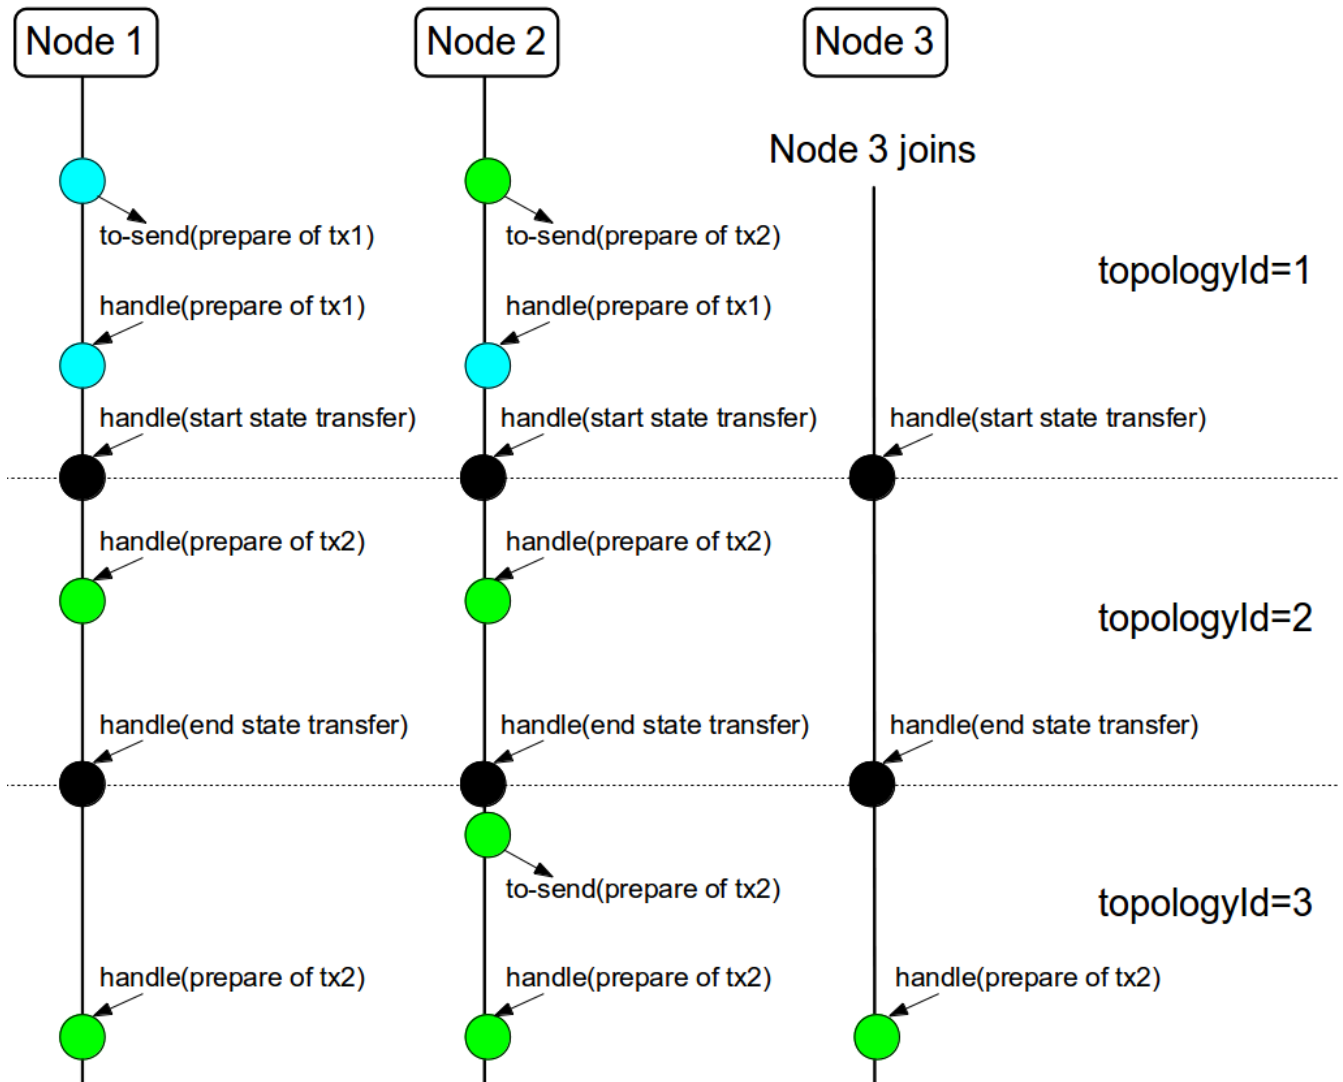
Node 1

Node 2

Node 3

Node 3 joins

to-send(prepare of tx1)

to-send(prepare of tx2)

topologyId=1

handle(prepare of tx1)

handle(prepare of tx1)

handle(start state transfer)

handle(start state transfer)

handle(start state transfer)

handle(prepare of tx2)

handle(prepare of tx2)

topologyId=2

handle(end state transfer)

handle(end state transfer)

handle(end state transfer)

to-send(prepare of tx2)

topologyId=3

handle(prepare of tx2)

handle(prepare of tx2)

handle(prepare of tx2)